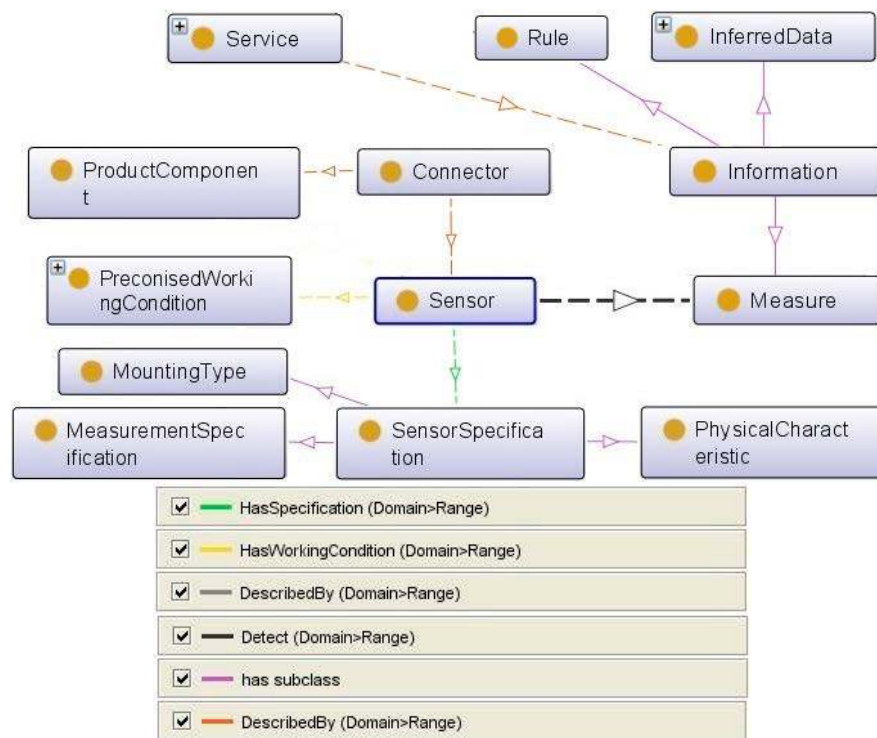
Service

Rule

InferredData

ProductComponent

Connector

Information

PreconisedWorkingCondition

Sensor

Measure

MountingType

MeasurementSpecification

SensorSpecification

PhysicalCharacteristic

HasSpecification (Domain>Range)

HasWorkingCondition (Domain>Range)

DescribedBy (Domain>Range)

Detect (Domain>Range)

has subclass

DescribedBy (Domain>Range)